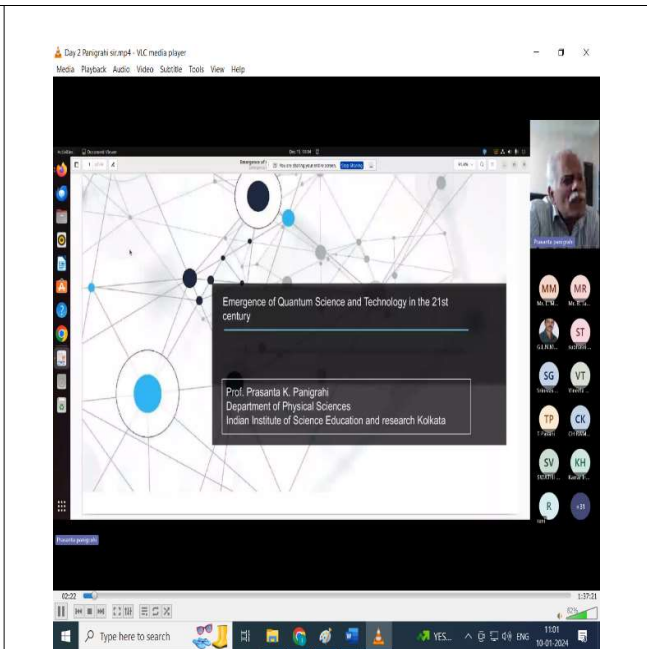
Day 2 Panigrahi sir.mp4 - VLC media player

Media Playback Audio Video Subtitle Tools View Help

Activities Document Viewer

Emergence of

You are sharing your entire screen. Stop sharing

Emergence of Quantum Science and Technology in the 21st century

Prof. Prasanta K. Panigrahi
Department of Physical Sciences
Indian Institute of Science Education and research Kolkata

Prasanta panigrahi

MM MR

ST

SG VT

TP CK

SV KH

R +35

Prasanta panigrahi

02:22

1:37:21

Type here to search

YES...

ENG 11:01 10-01-2024